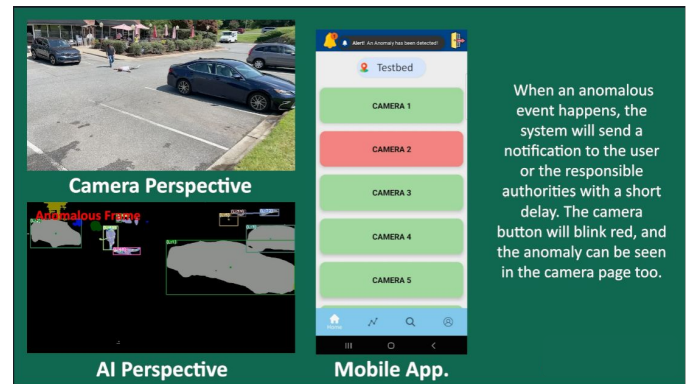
Camera Perspective

Anomalous Frame

AI Perspective

Alert! An Anomaly has been detected!

Testbed

CAMERA 1

CAMERA 2

CAMERA 3

CAMERA 4

CAMERA 5

Home

Mobile App.

When an anomalous event happens, the system will send a notification to the user or the responsible authorities with a short delay. The camera button will blink red, and the anomaly can be seen in the camera page too.